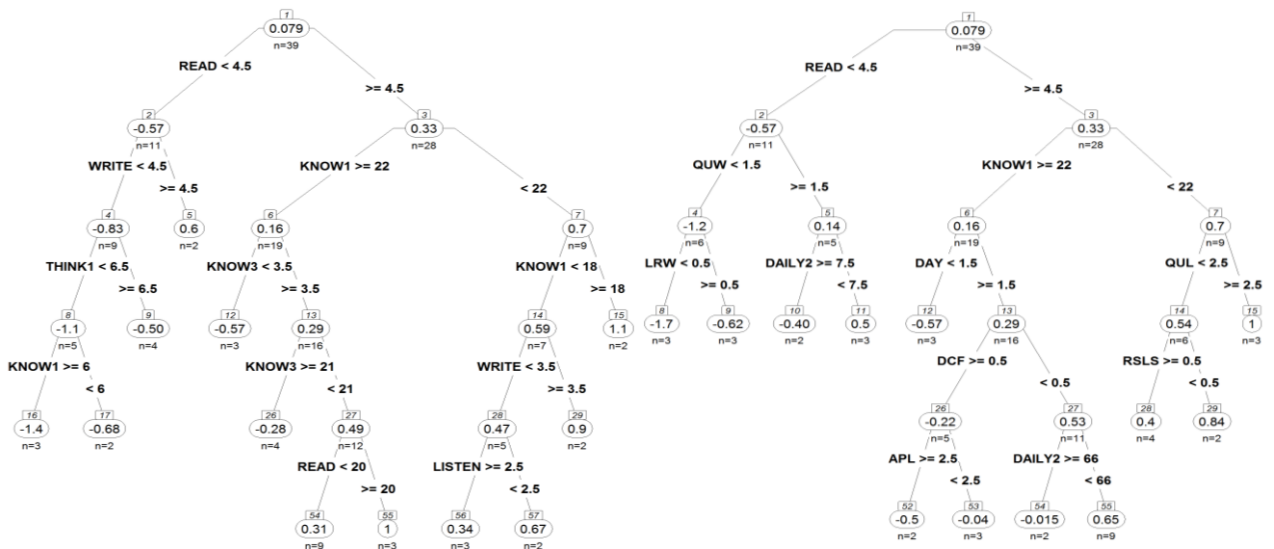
1
0.079
n=39
READ < 4.5
>= 4.5
2
-0.57
n=11
3
0.33
n=28
WRITE < 4.5
>= 4.5
KNOW1 >= 22
< 22
4
-0.83
n=9
5
0.6
n=2
6
0.16
n=19
7
0.7
n=9
THINK1 < 6.5
>= 6.5
KNOW3 < 3.5
>= 3.5
KNOW1 < 18
>= 18
8
-1.1
n=5
9
-0.50
n=4
12
-0.57
n=3
13
0.29
n=16
14
0.59
n=7
15
1.1
n=2
KNOW1 >= 6
< 6
KNOW3 >= 21
< 21
WRITE < 3.5
>= 3.5
16
-1.4
n=3
17
-0.68
n=2
26
-0.28
n=4
27
0.49
n=12
28
0.47
n=5
29
0.9
n=2
READ < 20
>= 20
LISTEN >= 2.5
< 2.5
54
0.31
n=9
55
1
n=3
56
0.34
n=3
57
0.67
n=2

1
0.079
n=39
READ < 4.5
>= 4.5
2
-0.57
n=11
3
0.33
n=28
QUW < 1.5
>= 1.5
KNOW1 >= 22
< 22
4
-1.2
n=6
5
0.14
n=5
6
0.16
n=19
7
0.7
n=9
LRW < 0.5
>= 0.5
DAILY2 >= 7.5
< 7.5
DAY < 1.5
>= 1.5
QUL < 2.5
>= 2.5
8
-1.7
n=3
9
-0.62
n=3
10
-0.40
n=2
11
0.5
n=3
12
-0.57
n=3
13
0.29
n=16
14
0.54
n=6
15
1
n=3
DCF >= 0.5
< 0.5
RSLS >= 0.5
< 0.5
26
-0.22
n=5
27
0.53
n=11
28
0.4
n=4
29
0.84
n=2
APL >= 2.5
< 2.5
DAILY2 >= 66
< 66
52
-0.5
n=2
53
-0.04
n=3
54
-0.015
n=2
55
0.65
n=9